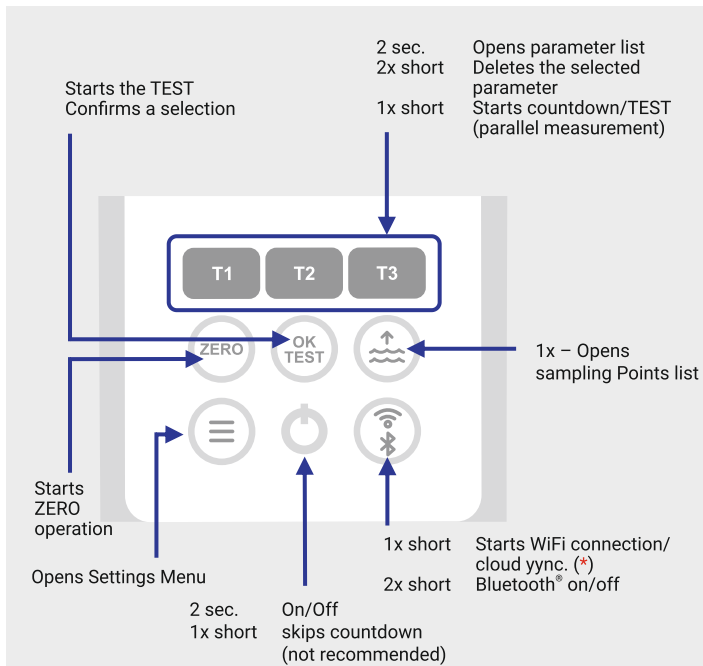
Starts the TEST
Confirms a selection

2 sec. Opens parameter list
2x short Deletes the selected parameter
1x short Starts countdown/TEST (parallel measurement)

T1 T2 T3

ZERO OK TEST

1x – Opens sampling Points list

Starts ZERO operation

Opens Settings Menu

2 sec. On/Off
1x short skips countdown (not recommended)

1x short Starts WiFi connection/ cloud yync. (*)
2x short Bluetooth® on/off